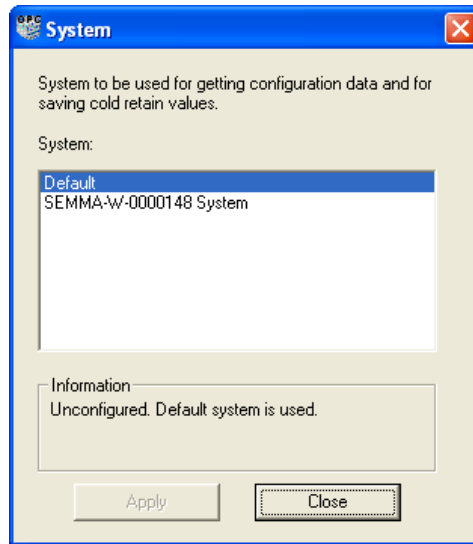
OPC System

System to be used for getting configuration data and for saving cold retain values.

System:

Default
SEMMA-W-0000148 System

Information
Unconfigured. Default system is used.

Apply
Close